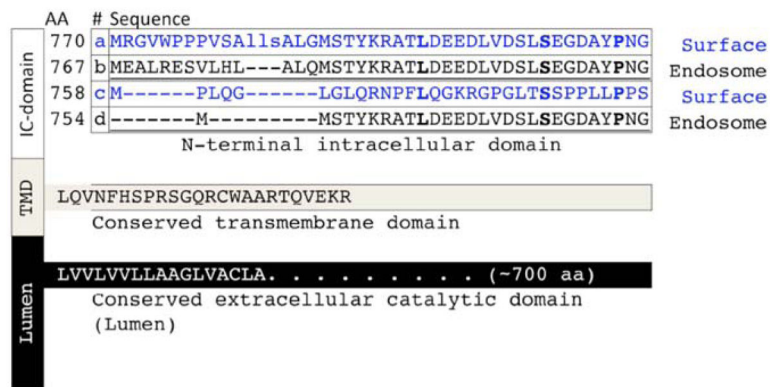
AA # Sequence

IC-domain

| 770 | a | MRGVWPPPVSAllsALGMSTYKRATLDEEDLVDSLSEGDAYPNG | Surface |
|---|---|---|---|
| 767 | b | MEALRESVLHL---ALQMSTYKRATLDEEDLVDSLSEGDAYPNG | Endosome |
| 758 | c | M------PLQG------LGLQRNPFLQGKRGPGLTSSPPLLPPS | Surface |
| 754 | d | -------M---------MSTYKRATLDEEDLVDSLSEGDAYPNG | Endosome |

N-terminal intracellular domain

TMD

LQVNFHSPRSGQRCWAARTQVEKR

Conserved transmembrane domain

Lumen

LVVLVVLLAAGLVACLA. . . . . . . . . (~700 aa)

Conserved extracellular catalytic domain (Lumen)